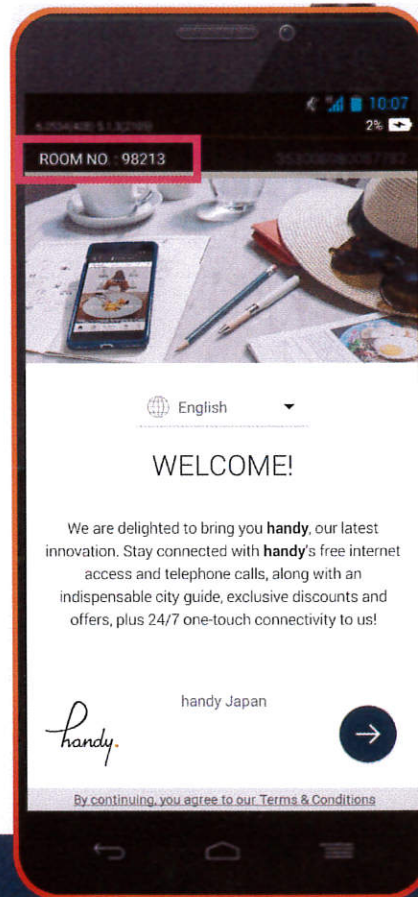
10:07
2%
ROOM NO. : 98213

English

WELCOME!

We are delighted to bring you **handy**, our latest innovation. Stay connected with **handy**'s free internet access and telephone calls, along with an indispensable city guide, exclusive discounts and offers, plus 24/7 one-touch connectivity to us!

handy Japan

handy.

By continuing, you agree to our Terms & Conditions